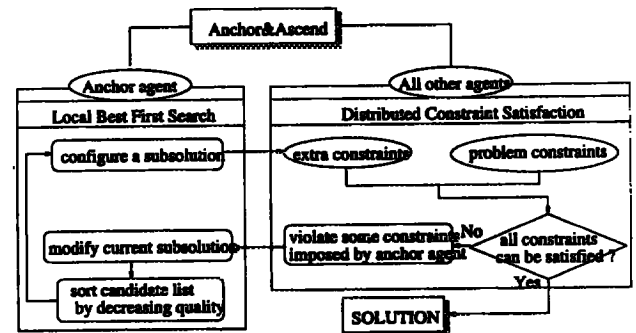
Anchor&Ascend

Anchor agent

All other agents

Local Best First Search

Distributed Constraint Satisfaction

configure a subsolution

extra constraints

problem constraints

modify current subsolution

violate some constraints imposed by anchor agent

No

all constraints can be satisfied ?

sort candidate list by decreasing quality

Yes

SOLUTION